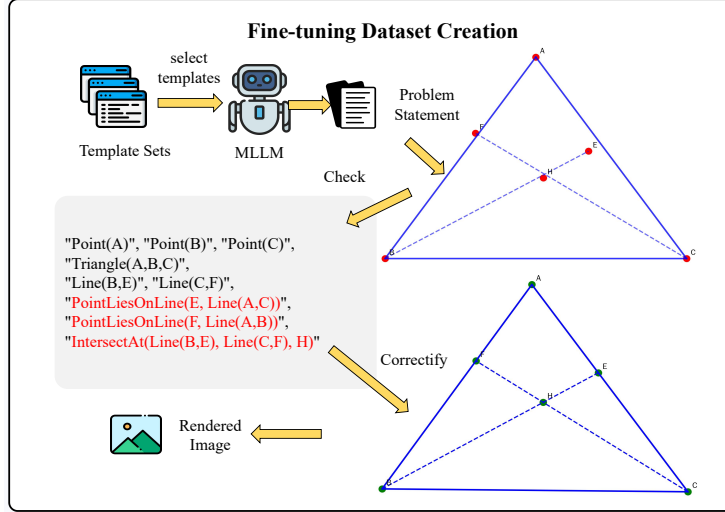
Fine-tuning Dataset Creation

select templates

Template Sets

MLLM

Problem Statement

Check

"Point(A)", "Point(B)", "Point(C)", "Triangle(A,B,C)", "Line(B,E)", "Line(C,F)", "PointLiesOnLine(E, Line(A,C))", "PointLiesOnLine(F, Line(A,B))", "IntersectAt(Line(B,E), Line(C,F), H)"

Correctify

Rendered Image

A
F
E
H
B
C

A
F
E
H
B
C